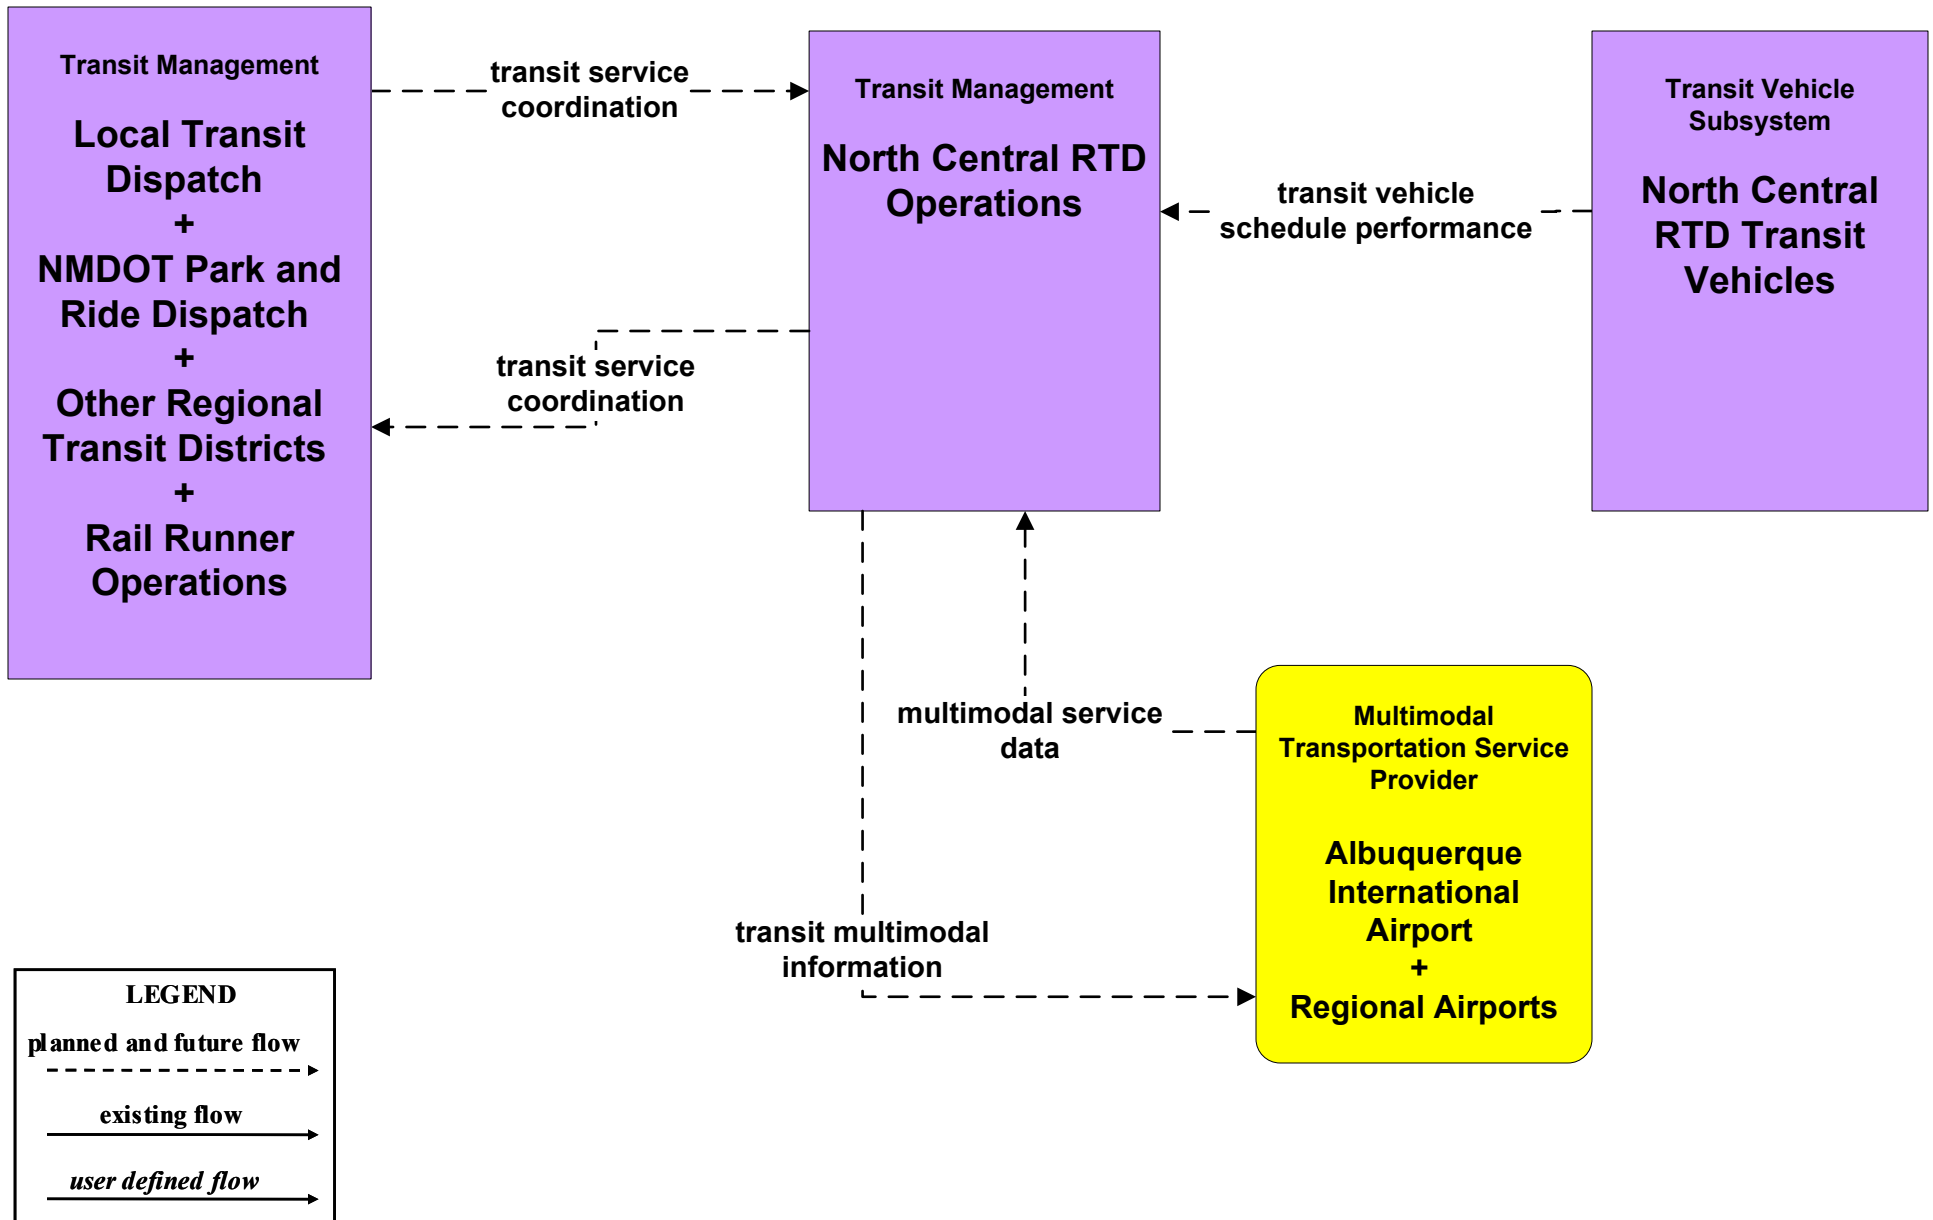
Transit Management

Local Transit Dispatch
+
NMDOT Park and Ride Dispatch
+
Other Regional Transit Districts
+
Rail Runner Operations

transit service coordination

Transit Management

North Central RTD Operations

Transit Vehicle Subsystem

North Central RTD Transit Vehicles

transit vehicle schedule performance

transit service coordination

multimodal service data

Multimodal Transportation Service Provider

Albuquerque International Airport
+
Regional Airports

transit multimodal information

LEGEND
planned and future flow
existing flow
user defined flow